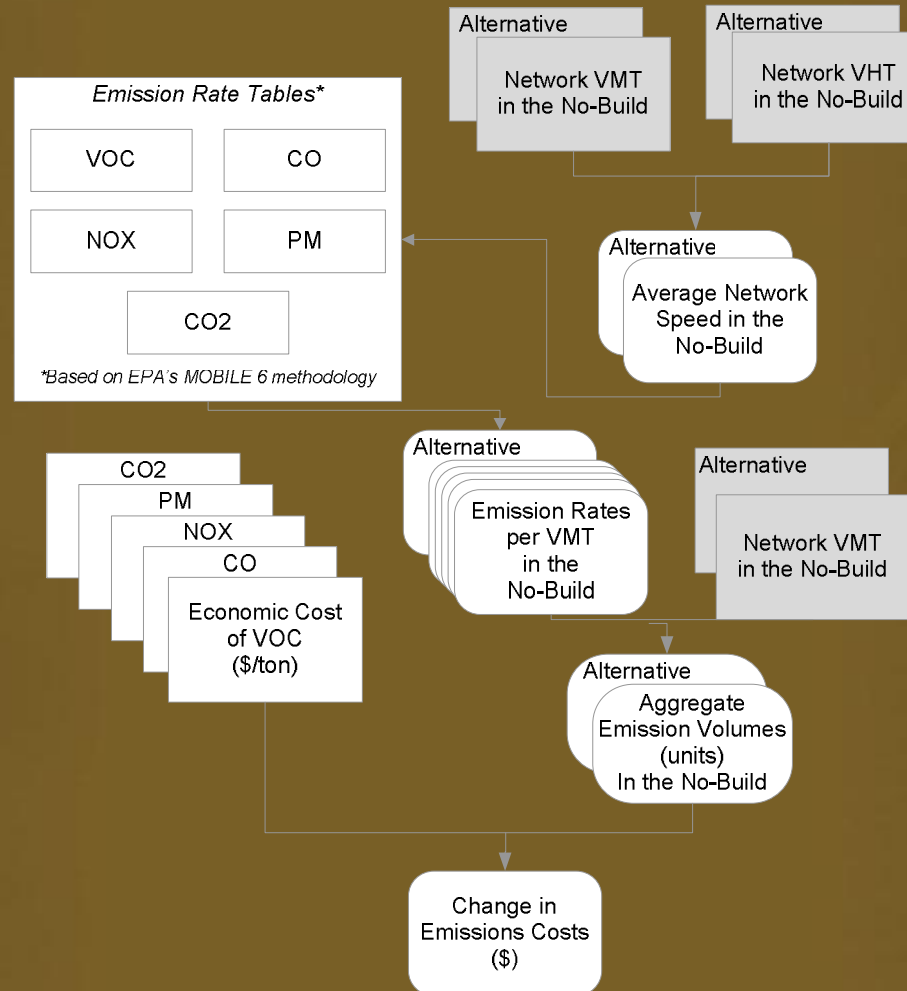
Alternative

Network VMT in the No-Build

Alternative

Network VHT in the No-Build

Emission Rate Tables*

VOC

CO

NOX

PM

CO2

*Based on EPA's MOBILE 6 methodology

Alternative

Average Network Speed in the No-Build

Alternative

Emission Rates per VMT in the No-Build

Alternative

Network VMT in the No-Build

CO2

PM

NOX

CO

Economic Cost of VOC ($/ton)

Alternative

Aggregate Emission Volumes (units) In the No-Build

Change in Emissions Costs ($)